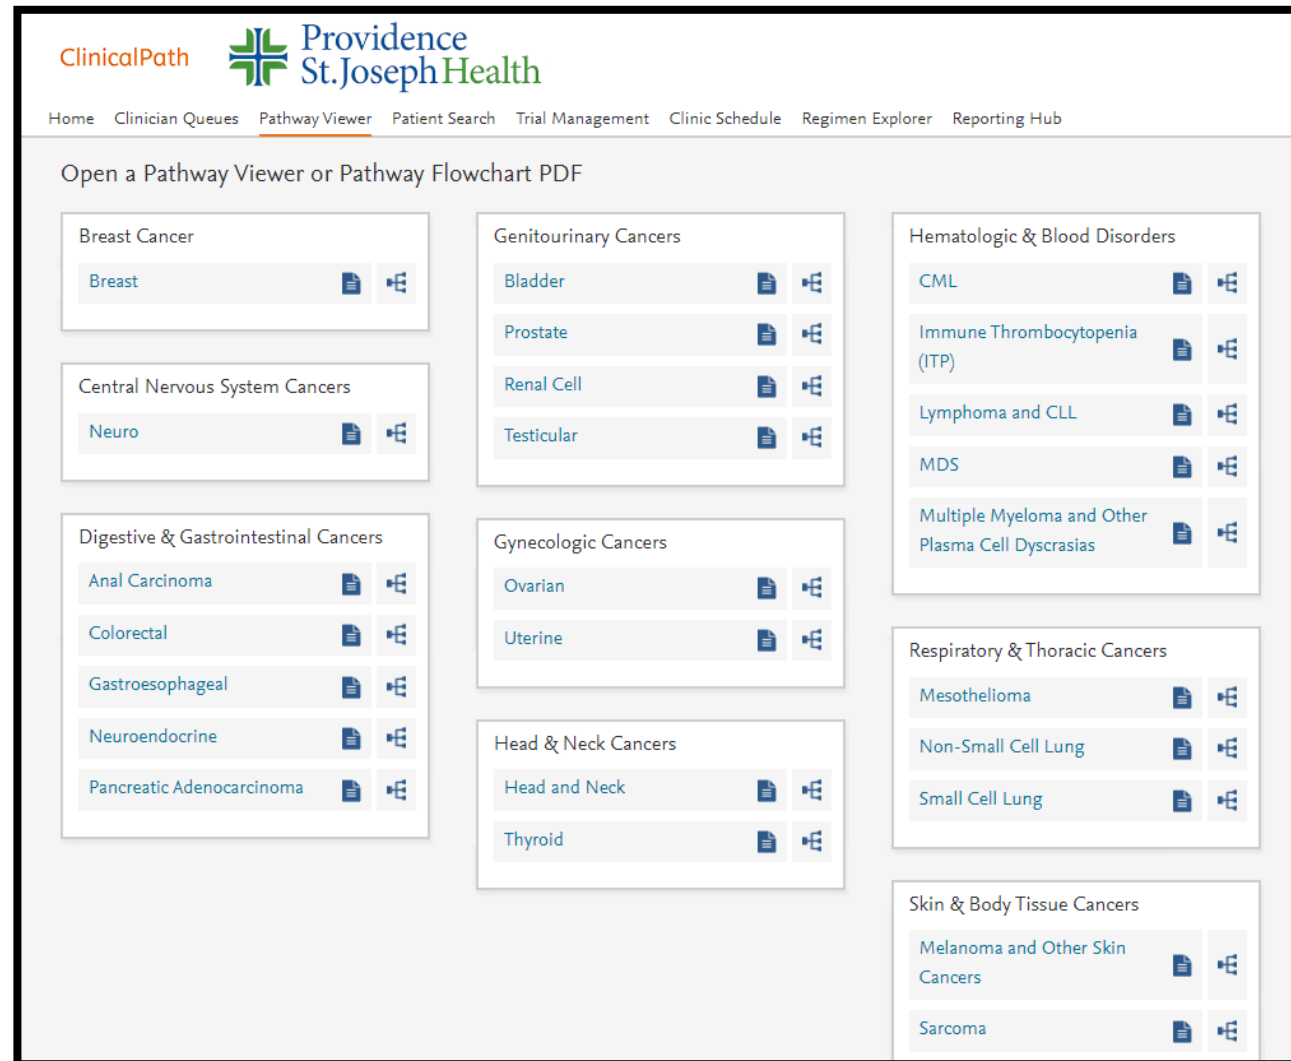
ClinicalPath

Providence
St.Joseph Health

Home Clinician Queues Pathway Viewer Patient Search Trial Management Clinic Schedule Regimen Explorer Reporting Hub

Open a Pathway Viewer or Pathway Flowchart PDF

Breast Cancer
Breast

Central Nervous System Cancers
Neuro

Digestive & Gastrointestinal Cancers
Anal Carcinoma
Colorectal
Gastroesophageal
Neuroendocrine
Pancreatic Adenocarcinoma

Genitourinary Cancers
Bladder
Prostate
Renal Cell
Testicular

Gynecologic Cancers
Ovarian
Uterine

Head & Neck Cancers
Head and Neck
Thyroid

Hematologic & Blood Disorders
CML
Immune Thrombocytopenia (ITP)
Lymphoma and CLL
MDS
Multiple Myeloma and Other Plasma Cell Dyscrasias

Respiratory & Thoracic Cancers
Mesothelioma
Non-Small Cell Lung
Small Cell Lung

Skin & Body Tissue Cancers
Melanoma and Other Skin Cancers
Sarcoma